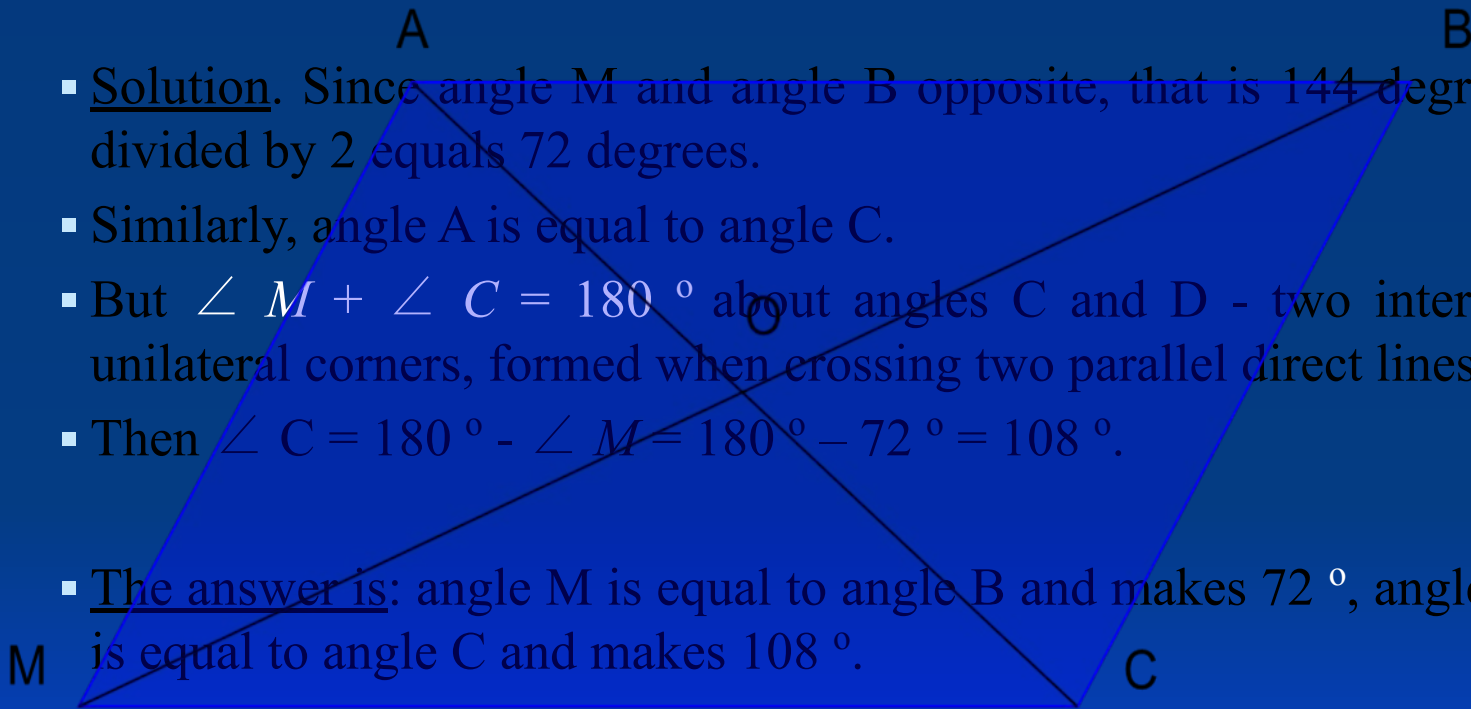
A

B

Solution. Since angle M and angle B opposite, that is 144 degr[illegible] divided by 2 equals 72 degrees.

Similarly, angle A is equal to angle C.

But $\angle M + \angle C = 180°$ about angles C and D - two inter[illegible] unilateral corners, formed when crossing two parallel direct lines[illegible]

O

Then $\angle C = 180° - \angle M = 180° – 72° = 108°$.

The answer is: angle M is equal to angle B and makes 72 º, angl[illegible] is equal to angle C and makes 108 º.

M

C